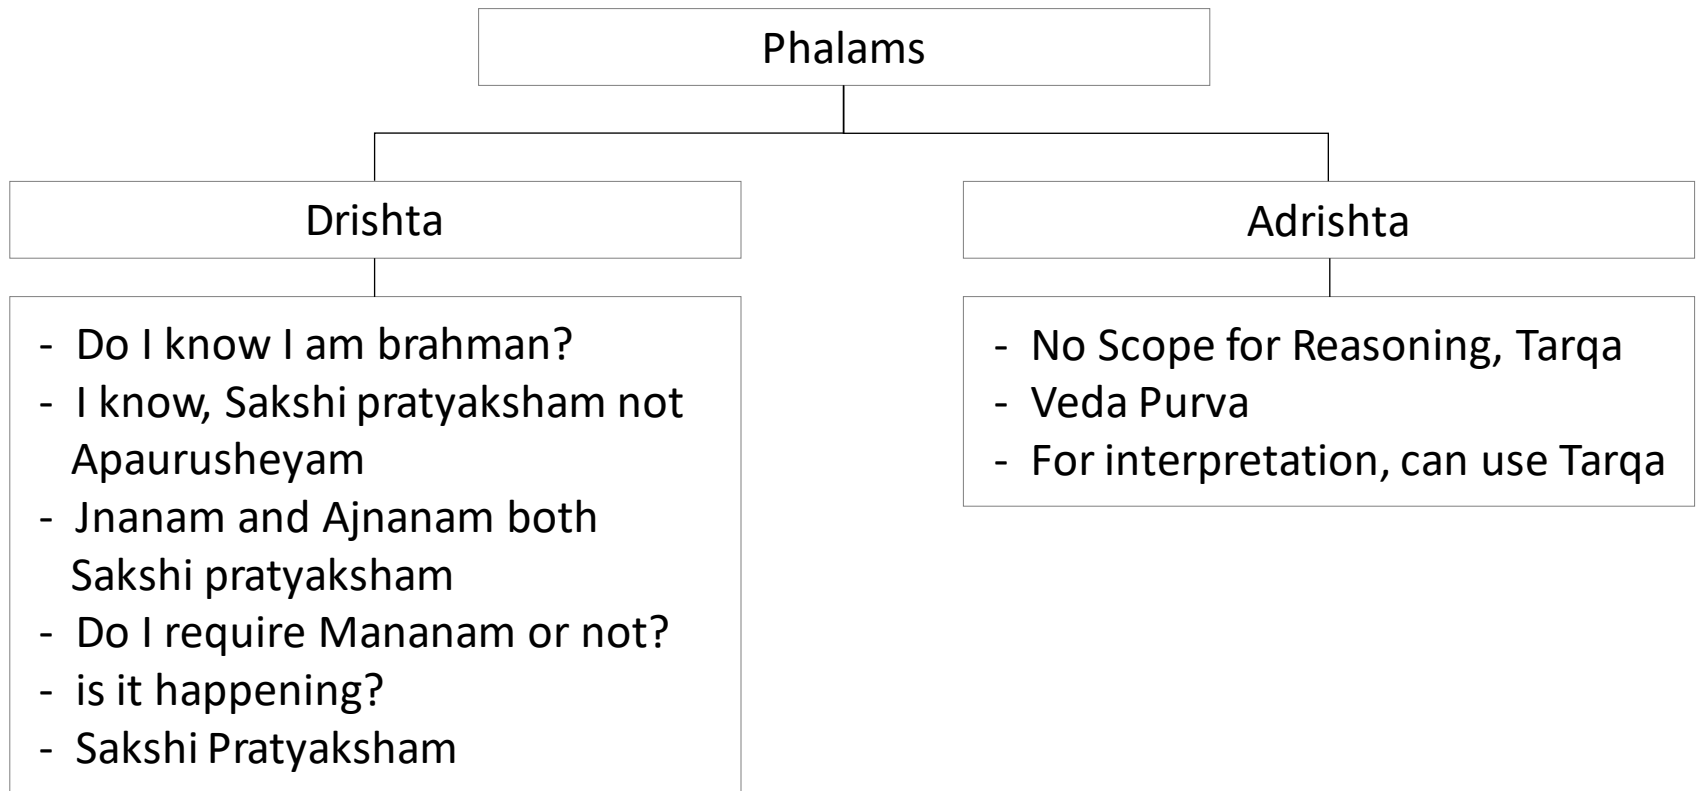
Phalams

Drishta

- Do I know I am brahman?
- I know, Sakshi pratyaksham not Apaurusheyam
- Jnanam and Ajnanam both Sakshi pratyaksham
- Do I require Mananam or not?
- is it happening?
- Sakshi Pratyaksham

Adrishta

- No Scope for Reasoning, Tarqa
- Veda Purva
- For interpretation, can use Tarqa